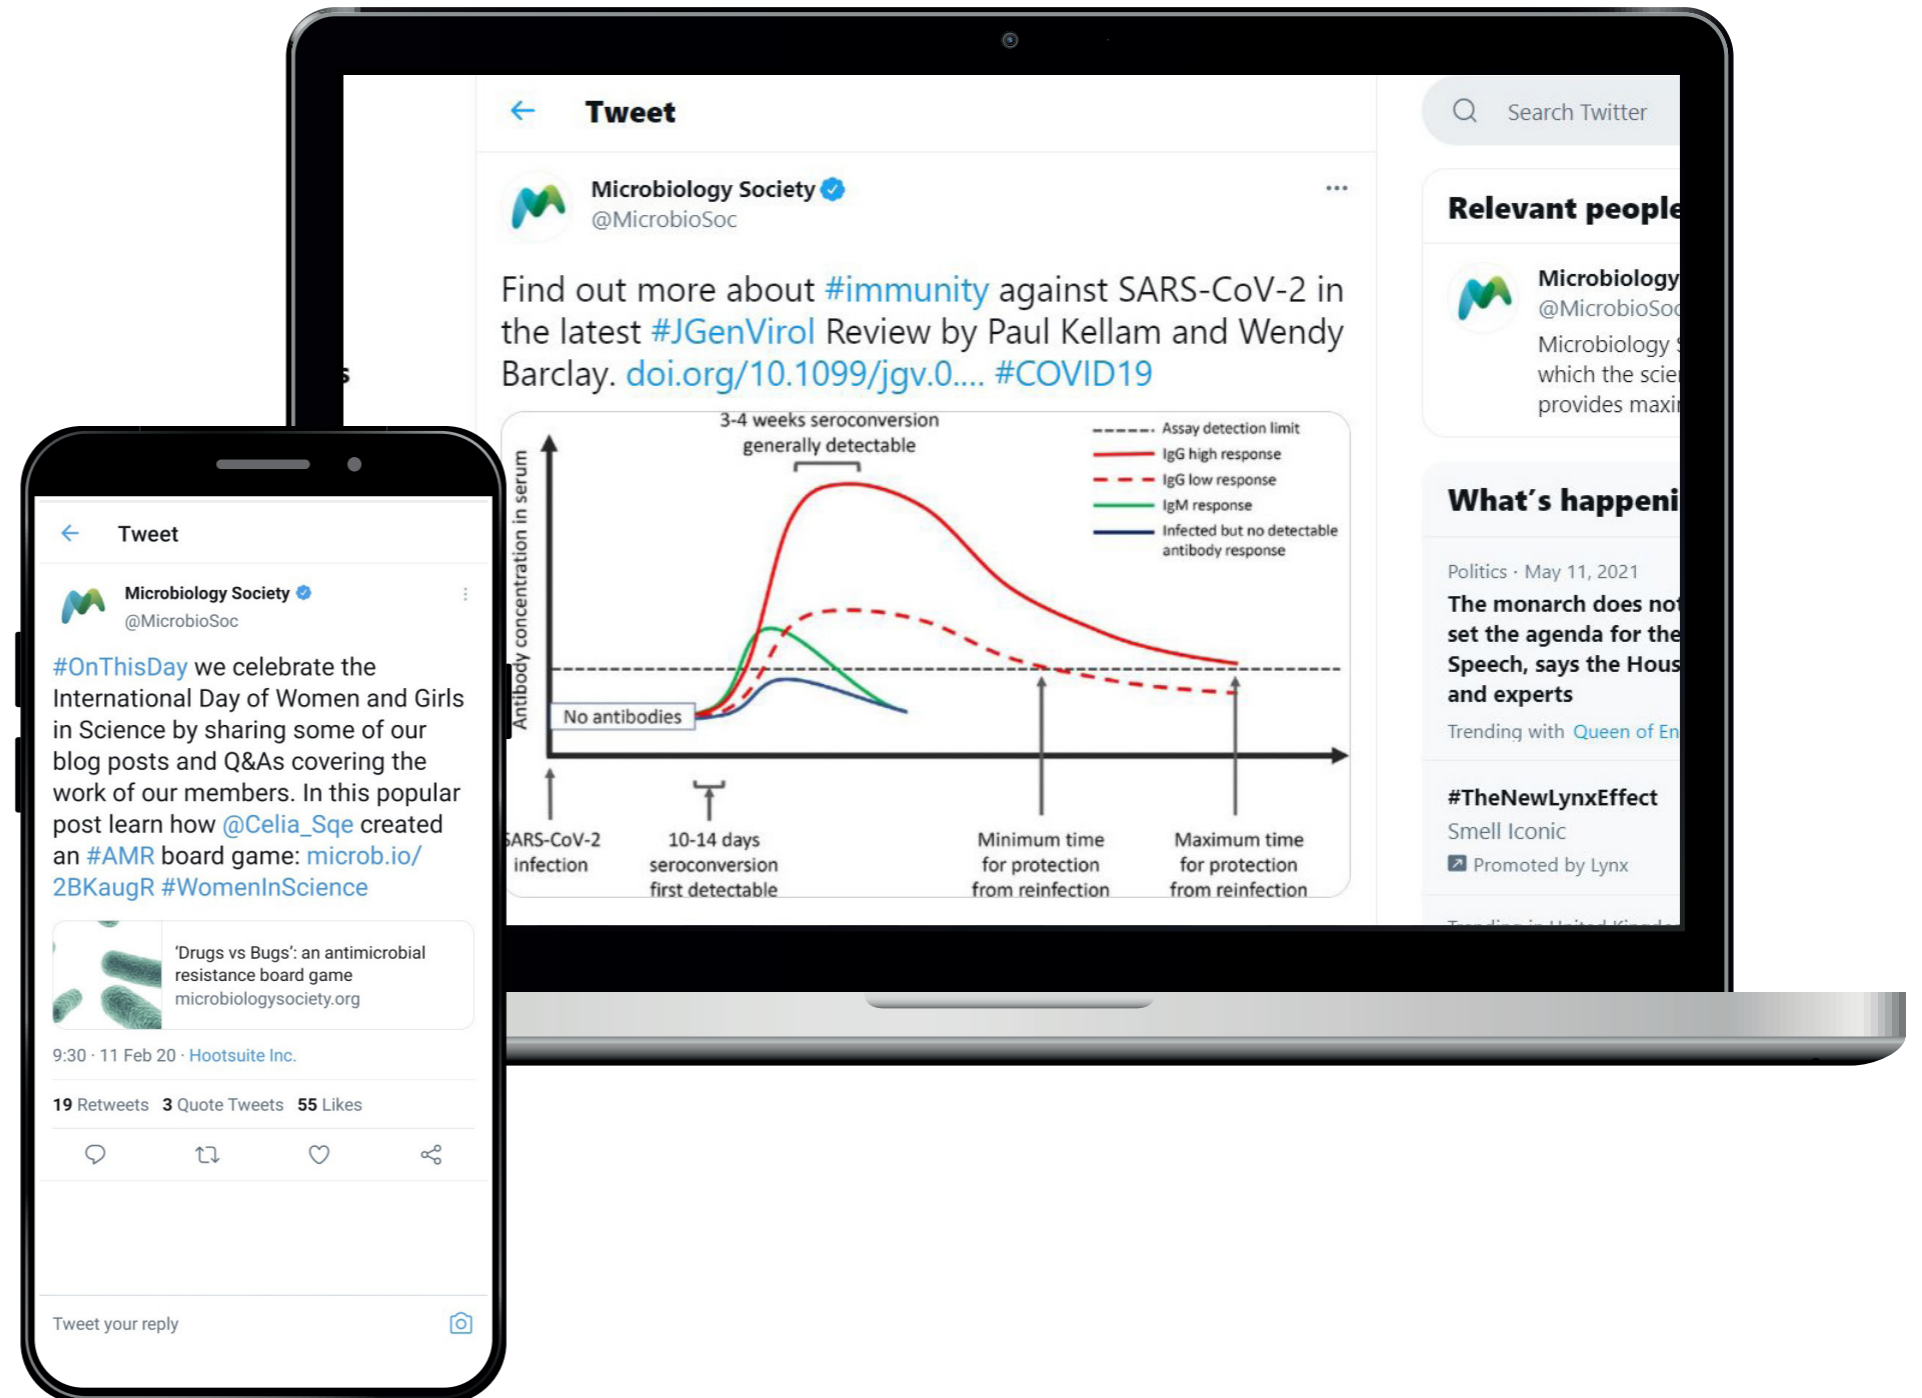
Tweet

Search Twitter

Microbiology Society
@MicrobioSoc

Find out more about #immunity against SARS-CoV-2 in the latest #JGenVirol Review by Paul Kellam and Wendy Barclay. doi.org/10.1099/jgv.0.... #COVID19

3-4 weeks seroconversion generally detectable

Assay detection limit
IgG high response
IgG low response
IgM response
Infected but no detectable antibody response

Antibody concentration in serum

No antibodies

SARS-CoV-2 infection

10-14 days seroconversion first detectable

Minimum time for protection from reinfection

Maximum time for protection from reinfection

Relevant people

Microbiology
@MicrobioSoc
Microbiology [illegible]
which the scie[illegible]
provides maxi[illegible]

What's happeni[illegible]

Politics · May 11, 2021
The monarch does no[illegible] set the agenda for the Speech, says the Hous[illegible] and experts
Trending with Queen of En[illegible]

#TheNewLynxEffect
Smell Iconic
Promoted by Lynx

Tweet

Microbiology Society
@MicrobioSoc

#OnThisDay we celebrate the International Day of Women and Girls in Science by sharing some of our blog posts and Q&As covering the work of our members. In this popular post learn how @Celia_Sqe created an #AMR board game: microb.io/2BKaugR #WomenInScience

'Drugs vs Bugs': an antimicrobial resistance board game
microbiologysociety.org

9:30 · 11 Feb 20 · Hootsuite Inc.

19 Retweets 3 Quote Tweets 55 Likes

Tweet your reply